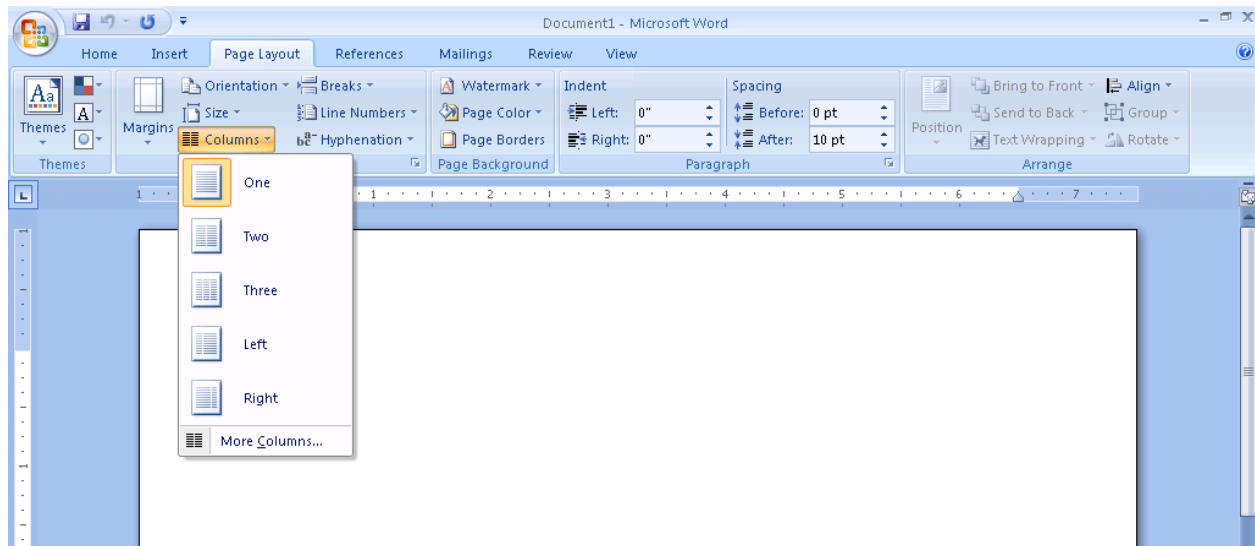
Document1 - Microsoft Word

Home
Insert
Page Layout
References
Mailings
Review
View

Themes
Margins
Orientation
Size
Columns
Breaks
Line Numbers
Hyphenation
Watermark
Page Color
Page Borders
Indent
Left: 0"
Right: 0"
Spacing
Before: 0 pt
After: 10 pt
Position
Bring to Front
Send to Back
Text Wrapping
Align
Group
Rotate

Themes
Page Background
Paragraph
Arrange

One
Two
Three
Left
Right
More Columns...

1 2 3 4 5 6 7